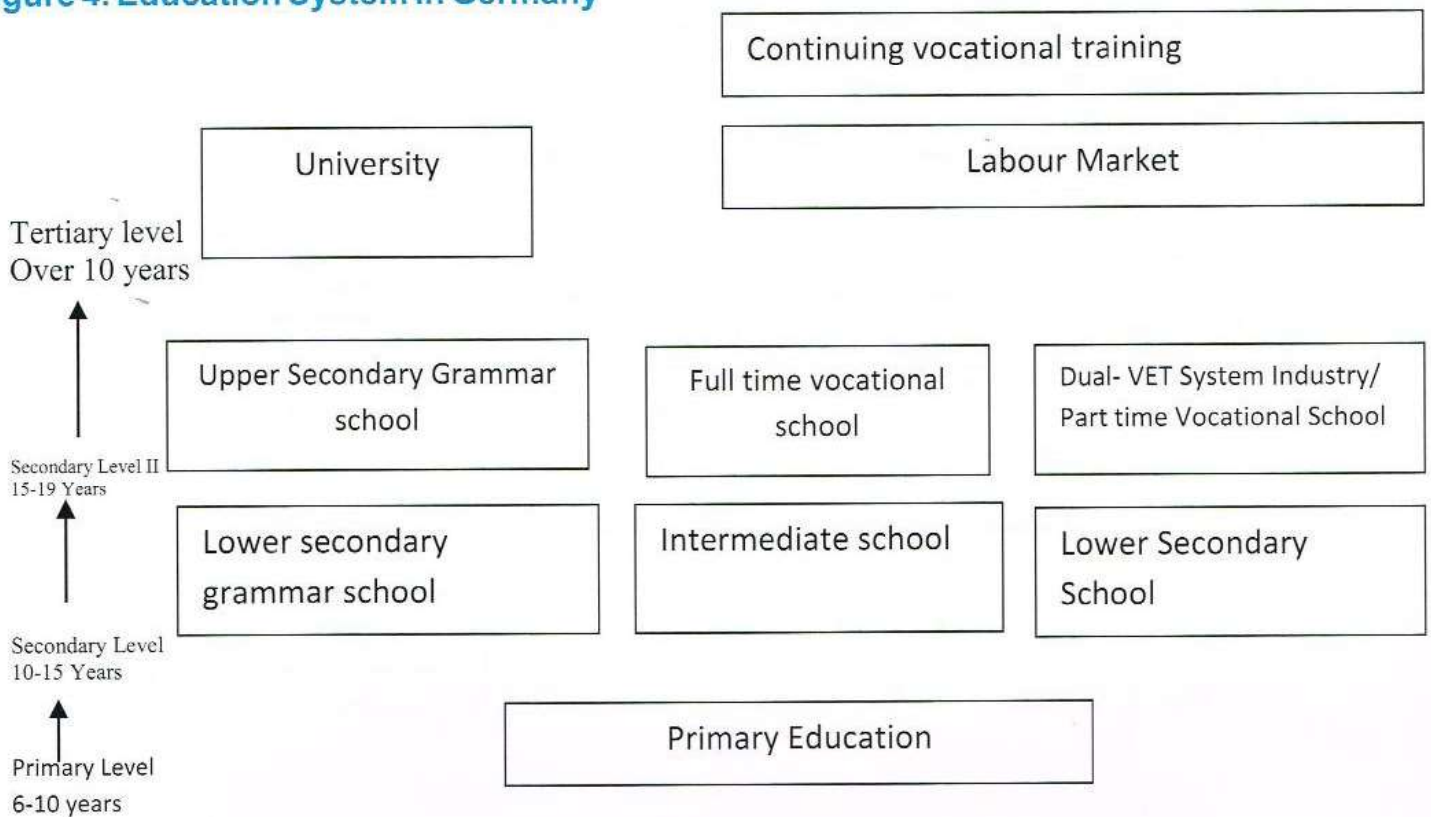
gure 4: Education System in Germany

Continuing vocational training

University

Labour Market

Tertiary level
Over 10 years

Upper Secondary Grammar school

Full time vocational school

Dual- VET System Industry/ Part time Vocational School

Secondary Level II
15-19 Years

Lower secondary grammar school

Intermediate school

Lower Secondary School

Secondary Level
10-15 Years

Primary Education

Primary Level
6-10 years